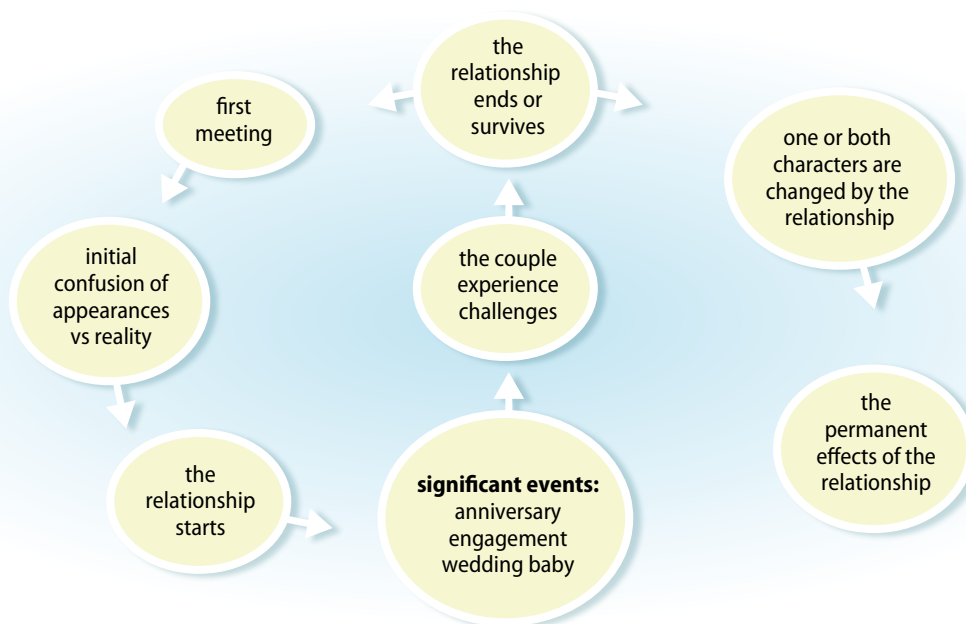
first meeting

initial confusion of appearances vs reality

the relationship starts

**significant events:** anniversary engagement wedding baby

the couple experience challenges

the relationship ends or survives

one or both characters are changed by the relationship

the permanent effects of the relationship